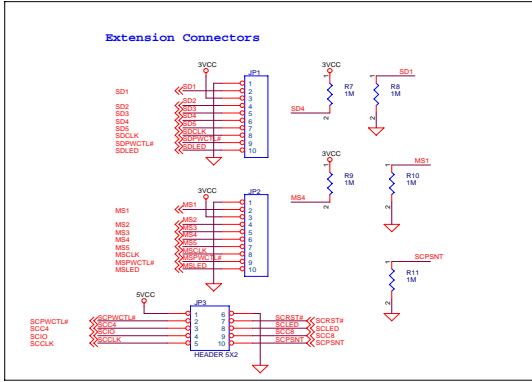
Extension Connectors

3VCC
JP1
SD1
SD2
SD3
SD4
SD5
SDCLK
SDPWCTL#
SDLED
SD1
SD2
SD3
SD4
SD5
SDCLK
SDPWCTL#
SDLED
1
2
3
4
5
6
7
8
9
10

3VCC
R7
1M
1
2
SD4

SD1
R8
1M
1
2

3VCC
R9
1M
1
2
MS4

MS1
R10
1M
1
2

3VCC
JP2
MS1
MS2
MS3
MS4
MS5
MSCLK
MSPWCTL#
MSLED
MS1
MS2
MS3
MS4
MS5
MSCLK
MSPWCTL#
MSLED
1
2
3
4
5
6
7
8
9
10

SCPSNT
R11
1M
1
2

5VCC
JP3
SCPWCTL#
SCC4
SCIO
SCCLK
SCPWCTL#
SCC4
SCIO
SCCLK
1
3
5
7
9
2
4
6
8
10
SCRST#
SCLED
SCC8
SCPSNT
SCRST#
SCLED
SCC8
SCPSNT
HEADER 5X2